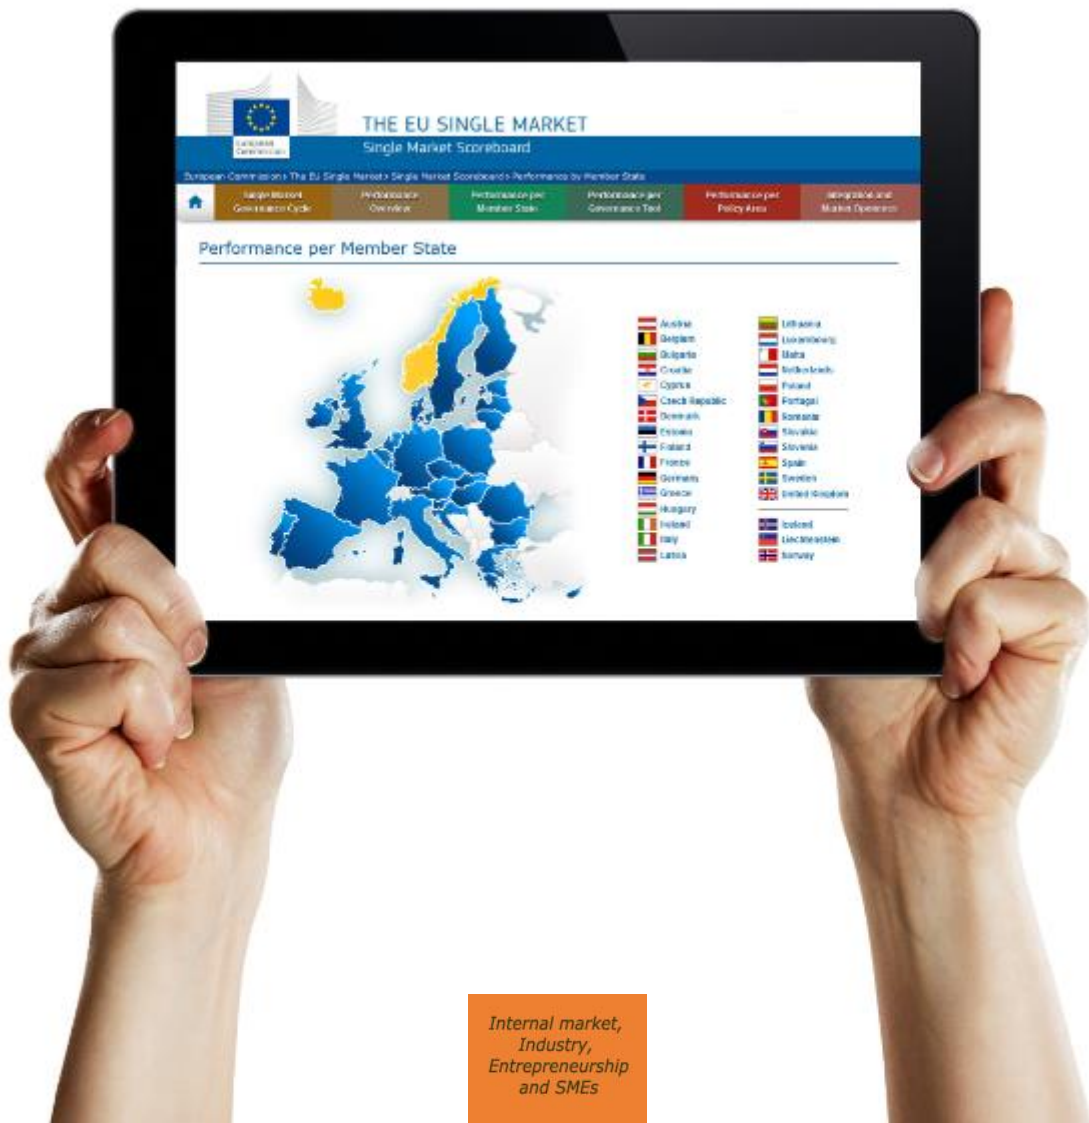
European Commission

THE EU SINGLE MARKET
Single Market Scoreboard

European Commission > The EU Single Market > Single Market Scoreboard > Performance by Member State

Single Market Governance Cycle | Performance Overview | Performance per Member State | Performance per Governance Tool | Performance per Policy Area | Integration and Market Openness

Performance per Member State

Austria
Belgium
Bulgaria
Croatia
Cyprus
Czech Republic
Denmark
Estonia
Finland
France
Germany
Greece
Hungary
Ireland
Italy
Latvia

Lithuania
Luxembourg
Malta
Netherlands
Poland
Portugal
Romania
Slovakia
Slovenia
Spain
Sweden
United Kingdom

Iceland
Liechtenstein
Norway

Internal market, Industry, Entrepreneurship and SMEs